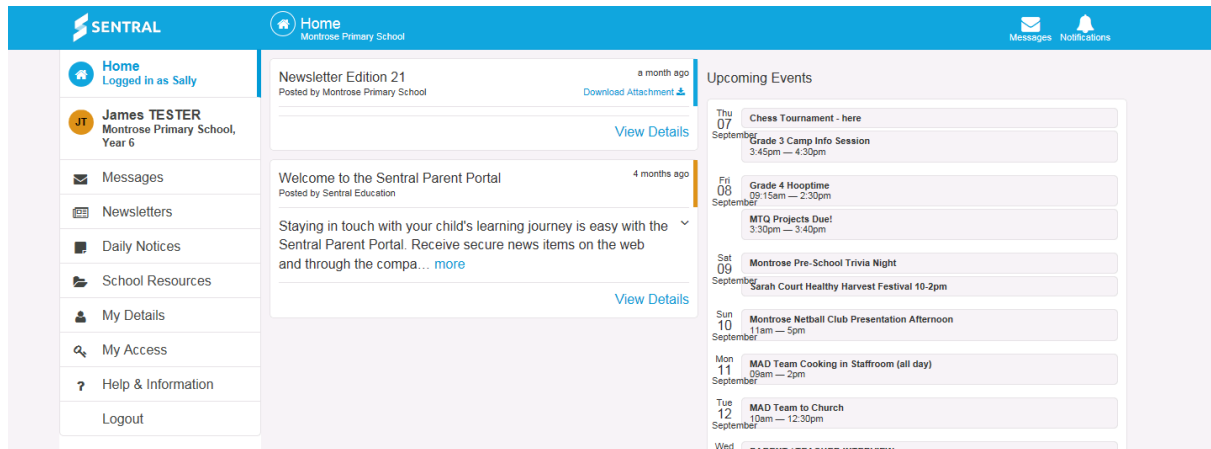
SENTRAL

Home
Montrose Primary School

Messages Notifications

Home
Logged in as Sally

JT
James TESTER
Montrose Primary School, Year 6

Messages
Newsletters
Daily Notices
School Resources
My Details
My Access
Help & Information
Logout

Newsletter Edition 21
a month ago
Posted by Montrose Primary School
Download Attachment
View Details

Welcome to the Sentral Parent Portal
4 months ago
Posted by Sentral Education

Staying in touch with your child's learning journey is easy with the Sentral Parent Portal. Receive secure news items on the web and through the compa… more

View Details

Upcoming Events

Thu 07 September
Chess Tournament - here
Grade 3 Camp Info Session
3:45pm — 4:30pm

Fri 08 September
Grade 4 Hooptime
09:15am — 2:30pm
MTQ Projects Due!
3:30pm — 3:40pm

Sat 09 September
Montrose Pre-School Trivia Night
Sarah Court Healthy Harvest Festival 10-2pm

Sun 10 September
Montrose Netball Club Presentation Afternoon
11am — 5pm

Mon 11 September
MAD Team Cooking in Staffroom (all day)
09am — 2pm

Tue 12 September
MAD Team to Church
10am — 12:30pm

Wed
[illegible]